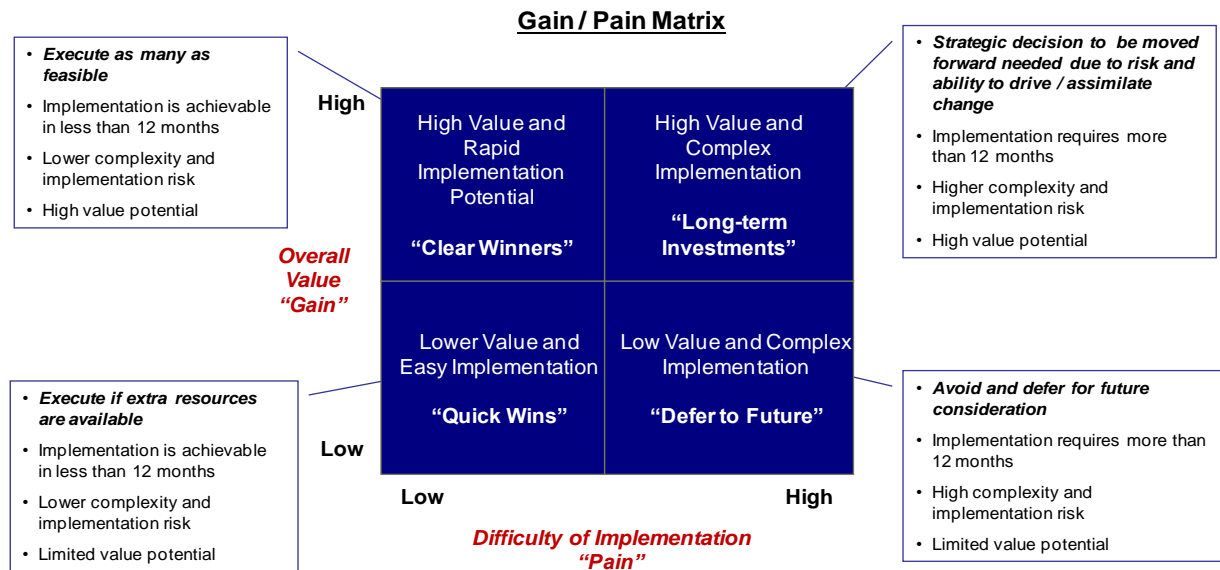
Gain / Pain Matrix

• Execute as many as feasible
• Implementation is achievable in less than 12 months
• Lower complexity and implementation risk
• High value potential

• Strategic decision to be moved forward needed due to risk and ability to drive / assimilate change
• Implementation requires more than 12 months
• Higher complexity and implementation risk
• High value potential

High

Overall Value "Gain"

Low

High Value and Rapid Implementation Potential

"Clear Winners"

High Value and Complex Implementation

"Long-term Investments"

Lower Value and Easy Implementation

"Quick Wins"

Low Value and Complex Implementation

"Defer to Future"

Low

High

Difficulty of Implementation "Pain"

• Execute if extra resources are available
• Implementation is achievable in less than 12 months
• Lower complexity and implementation risk
• Limited value potential

• Avoid and defer for future consideration
• Implementation requires more than 12 months
• High complexity and implementation risk
• Limited value potential